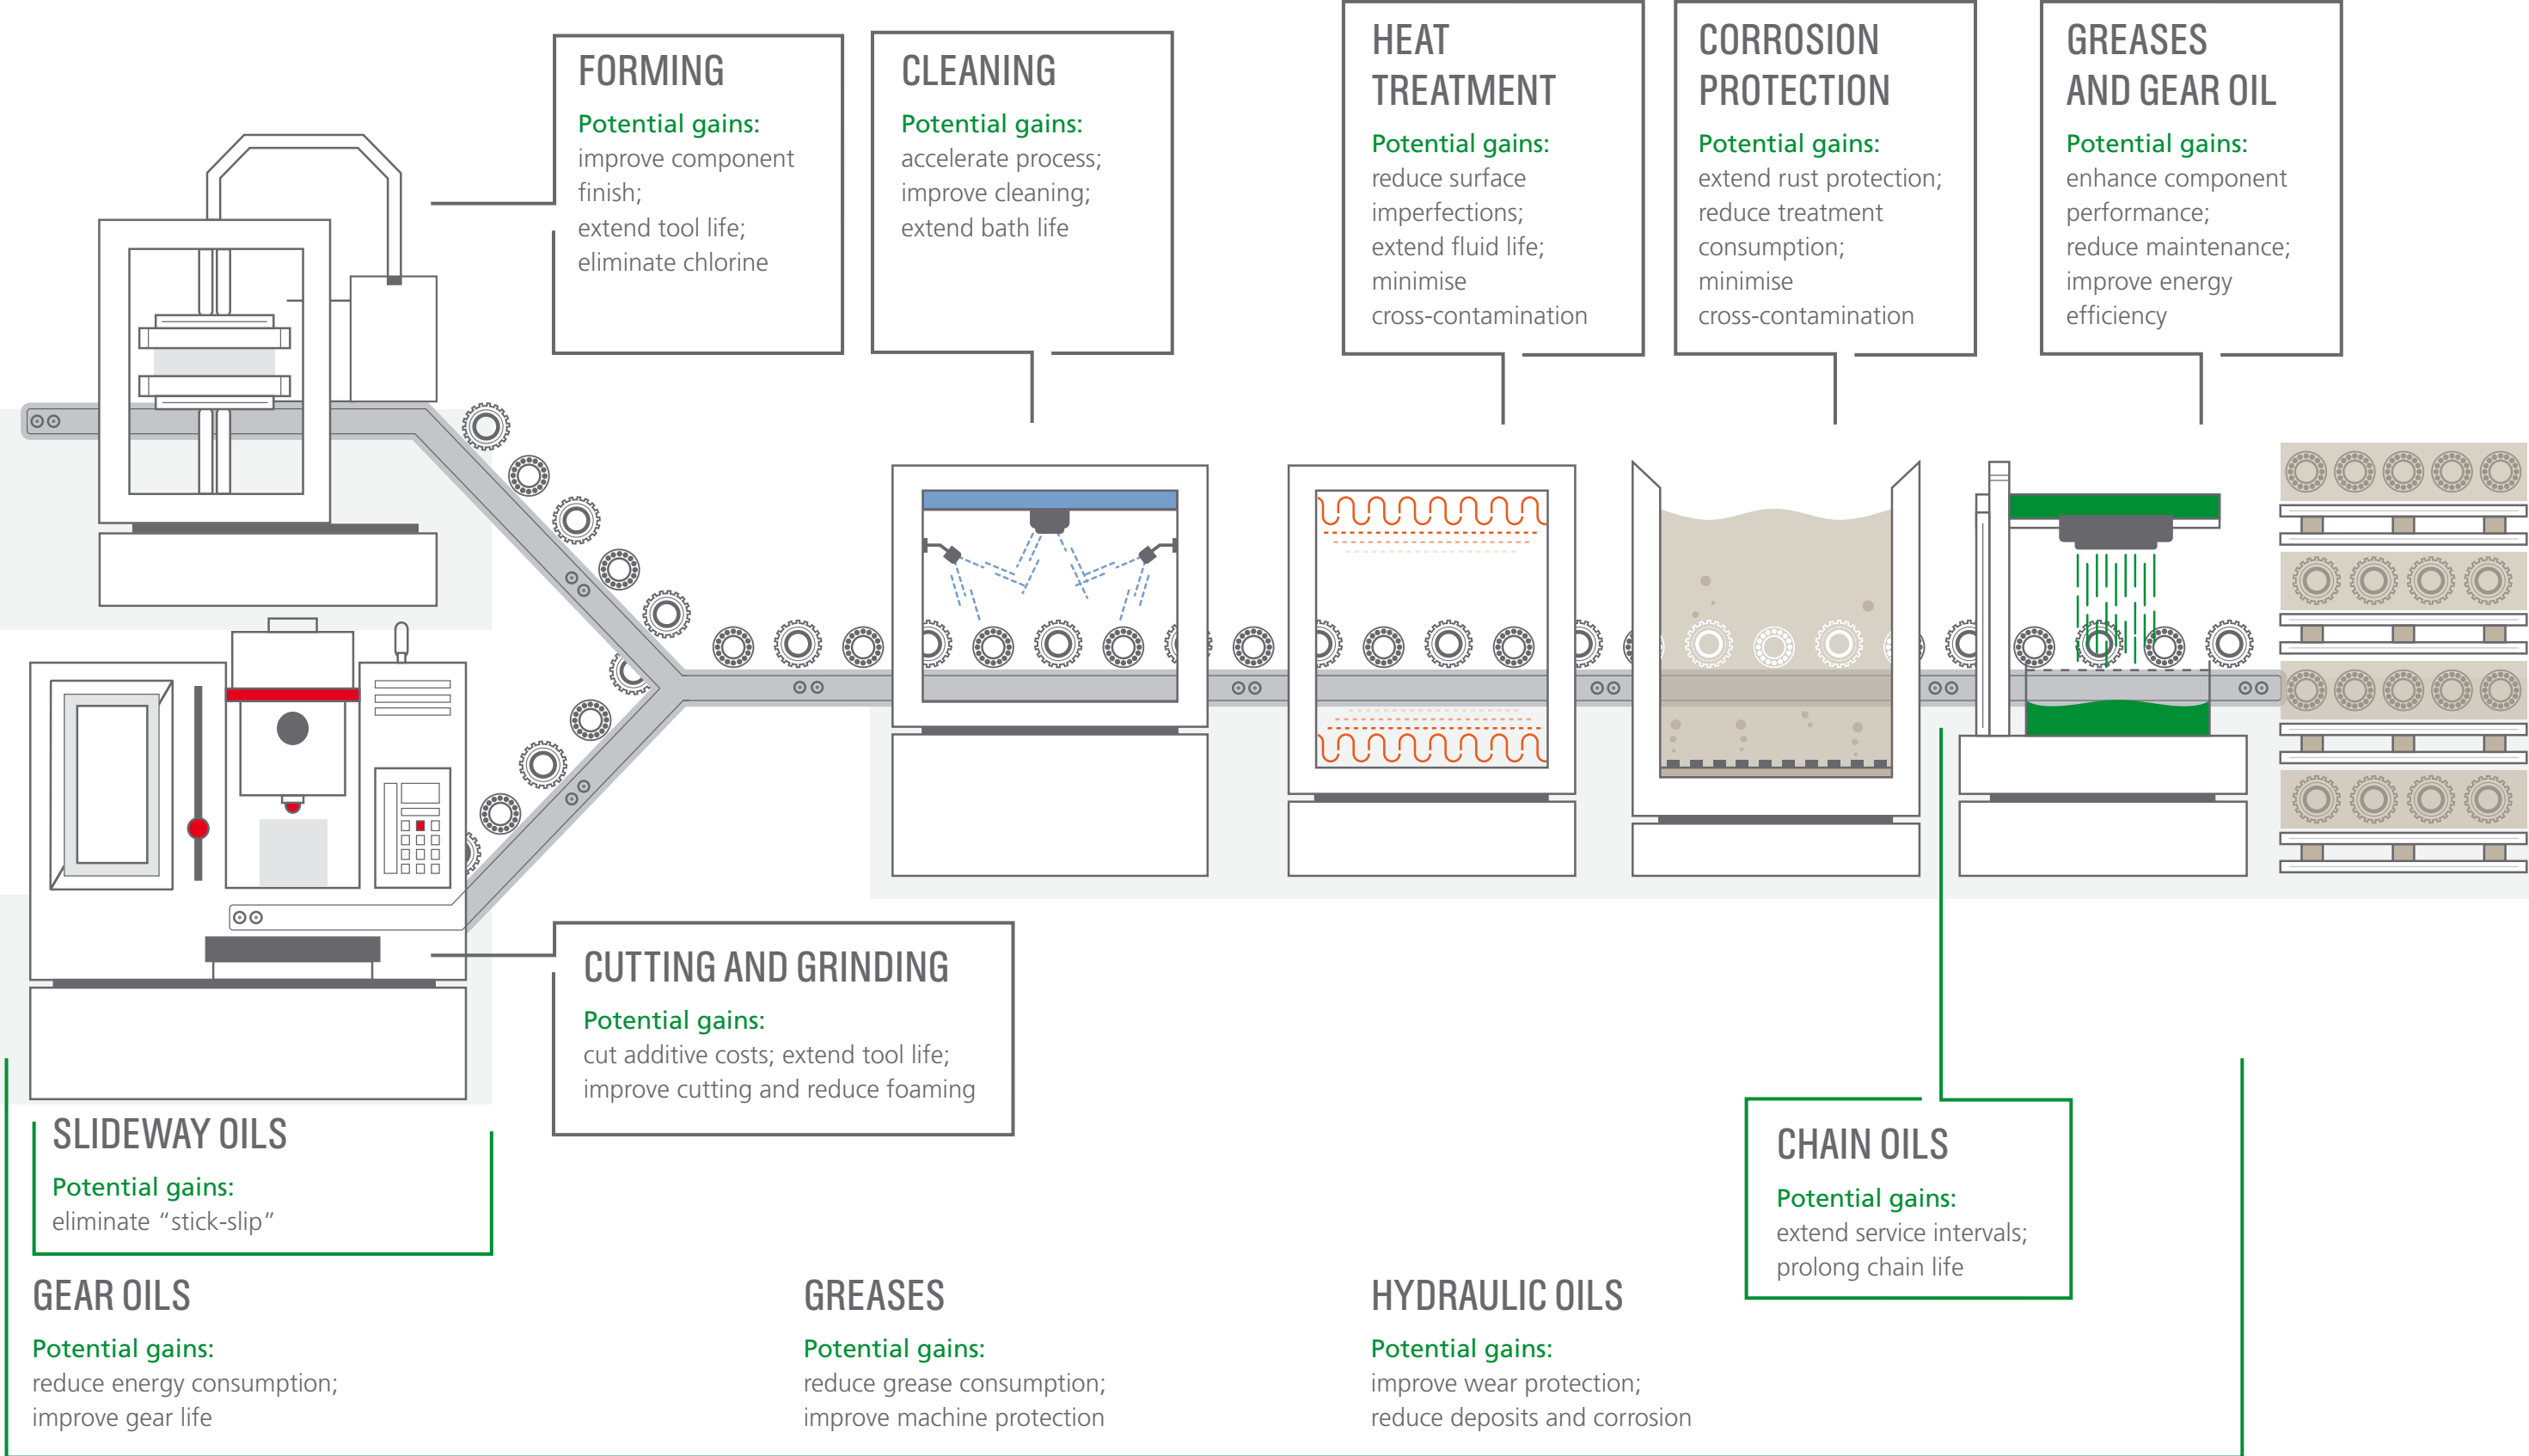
FORMING
Potential gains:
improve component finish;
extend tool life;
eliminate chlorine

CLEANING
Potential gains:
accelerate process;
improve cleaning;
extend bath life

HEAT TREATMENT
Potential gains:
reduce surface imperfections;
extend fluid life;
minimise cross-contamination

CORROSION PROTECTION
Potential gains:
extend rust protection;
reduce treatment consumption;
minimise cross-contamination

GREASES AND GEAR OIL
Potential gains:
enhance component performance;
reduce maintenance;
improve energy efficiency

CUTTING AND GRINDING
Potential gains:
cut additive costs; extend tool life;
improve cutting and reduce foaming

SLIDEWAY OILS
Potential gains:
eliminate “stick-slip”

CHAIN OILS
Potential gains:
extend service intervals;
prolong chain life

GEAR OILS
Potential gains:
reduce energy consumption;
improve gear life

GREASES
Potential gains:
reduce grease consumption;
improve machine protection

HYDRAULIC OILS
Potential gains:
improve wear protection;
reduce deposits and corrosion